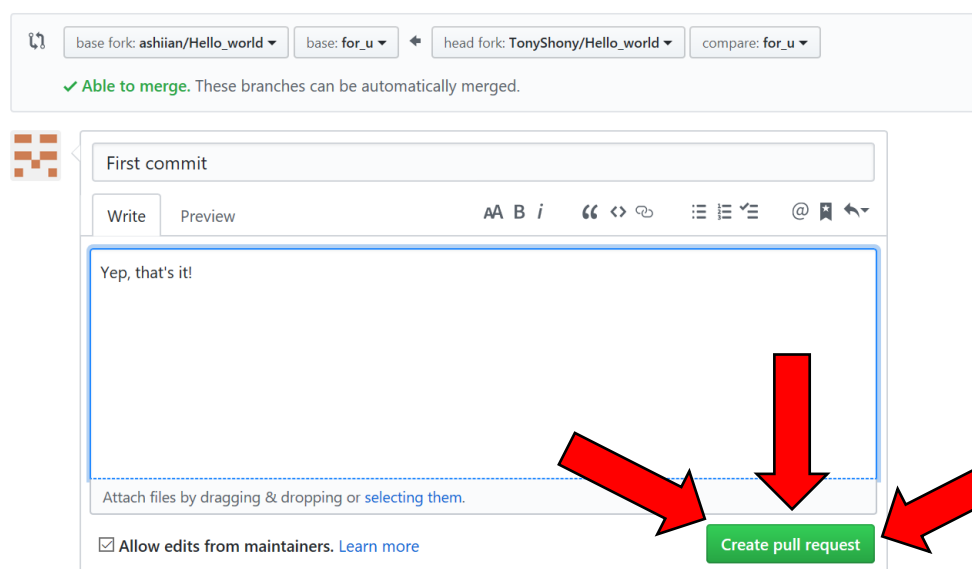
base fork: ashiian/Hello_world ▾ base: for_u ▾ head fork: TonyShony/Hello_world ▾ compare: for_u ▾

✓ Able to merge. These branches can be automatically merged.

First commit

Write Preview

AA B i

Yep, that's it!

Attach files by dragging & dropping or selecting them.

☑ Allow edits from maintainers. Learn more

Create pull request